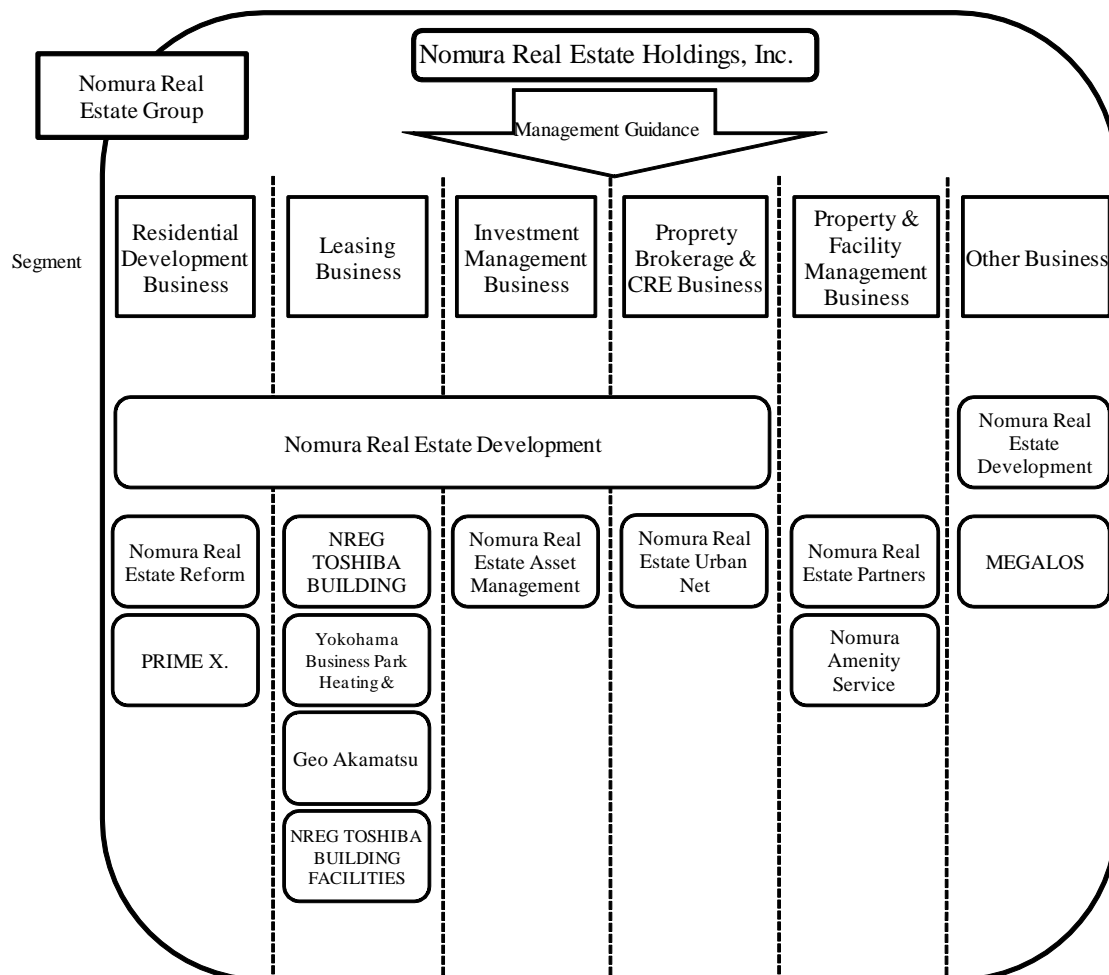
Nomura Real Estate Group

Nomura Real Estate Holdings, Inc.

Management Guidance

Segment

Residential Development Business

Leasing Business

Investment Management Business

Proprety Brokerage & CRE Business

Property & Facility Management Business

Other Business

Nomura Real Estate Development

Nomura Real Estate Development

Nomura Real Estate Reform

PRIME X.

NREG TOSHIBA BUILDING

Yokohama Business Park Heating &

Geo Akamatsu

NREG TOSHIBA BUILDING FACILITIES

Nomura Real Estate Asset Management

Nomura Real Estate Urban Net

Nomura Real Estate Partners

Nomura Amenity Service

MEGALOS